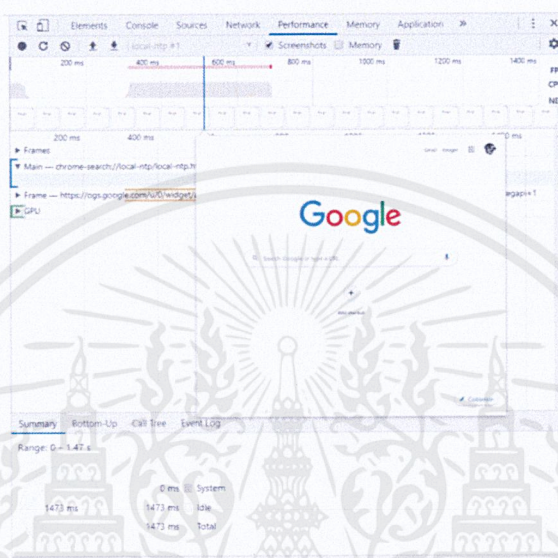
Elements Console Sources Network Performance Memory Application »

local-ntp #1 Screenshots Memory

200 ms 400 ms 600 ms 800 ms 1000 ms 1200 ms 1400 ms

FP
CP
NE

200 ms 400 ms

Frames

Main — chrome-search://local-ntp/local-ntp.h

Frame — https://ogs.google.com/u/0/widget/

GPU

Gmail Images

Google

Search Google or type a URL

Add shortcut

Customize

Summary Bottom-Up Call Tree Event Log

Range: 0 – 1.47 s

0 ms System
1473 ms 1473 ms Idle
1473 ms Total